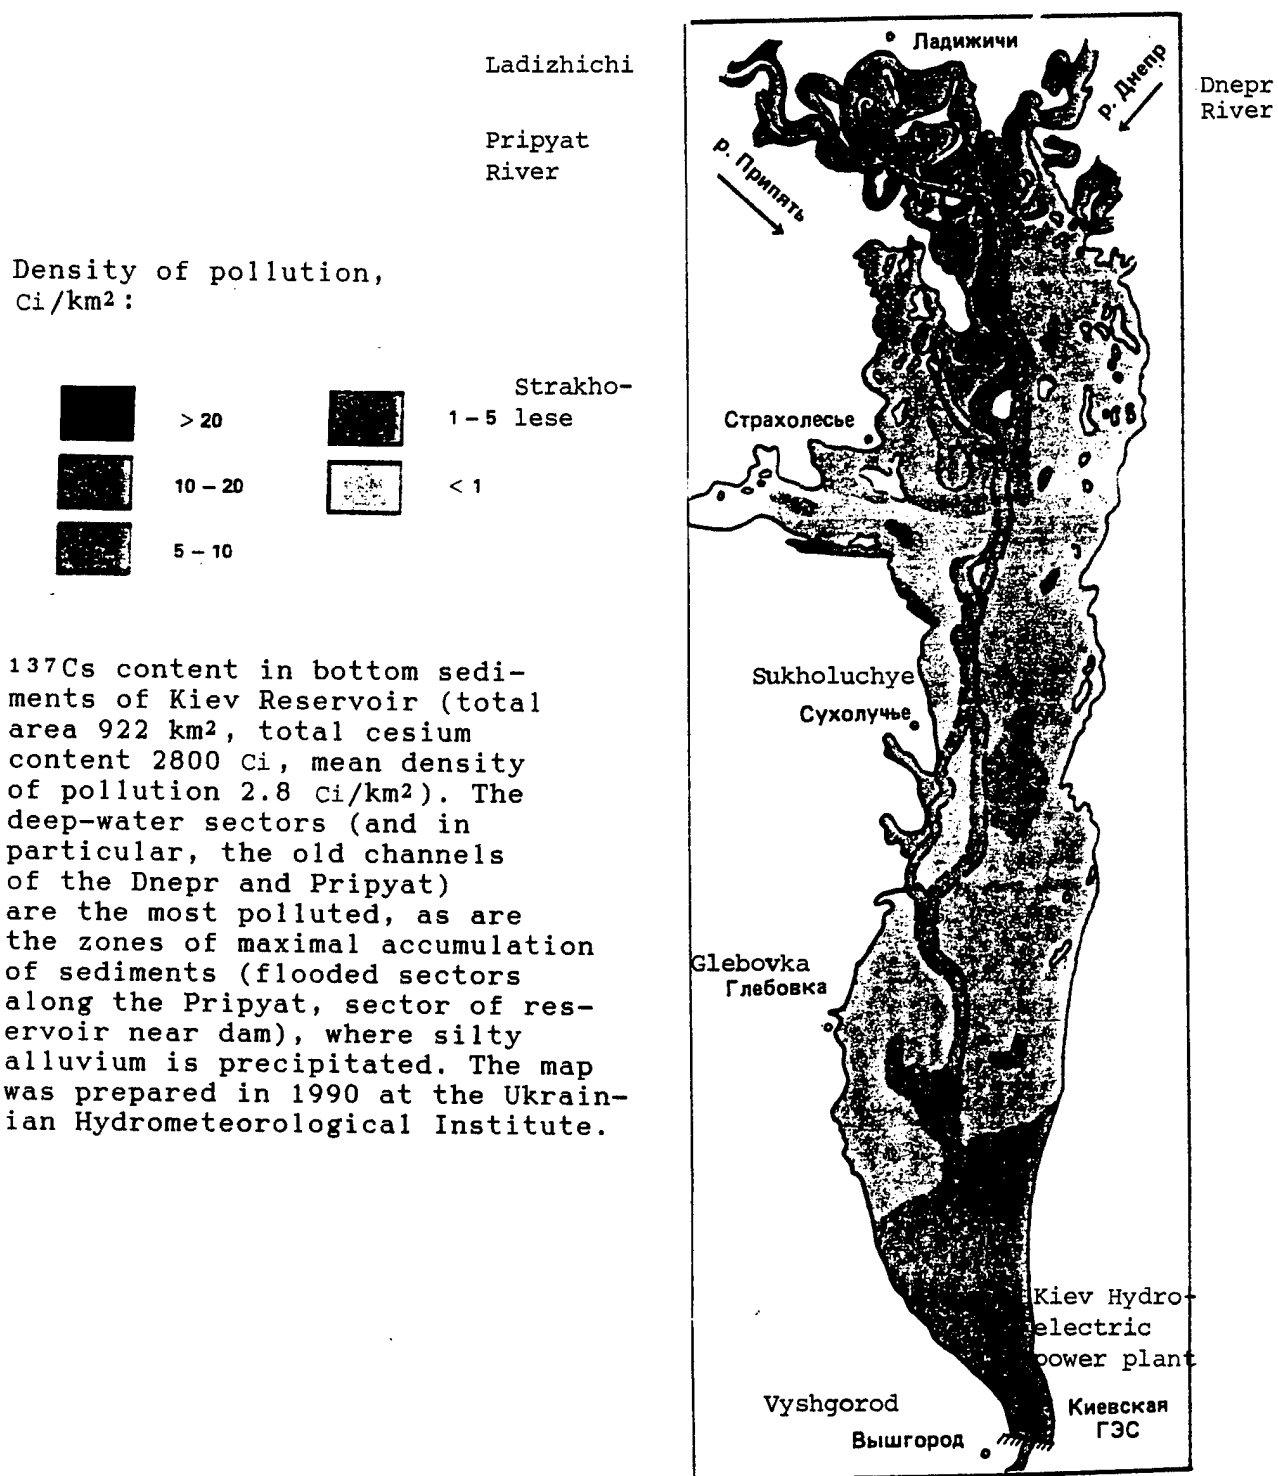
Ladizhichi

Ладижичи

Pripyat River

р. Припять

р. Днепр

Dnepr River

Density of pollution, Ci/km$^2$:

> 20

10 – 20

5 – 10

1 – 5

< 1

Strakholese

Страхолесье

$^{137}$Cs content in bottom sediments of Kiev Reservoir (total area 922 km$^2$, total cesium content 2800 Ci, mean density of pollution 2.8 Ci/km$^2$). The deep-water sectors (and in particular, the old channels of the Dnepr and Pripyat) are the most polluted, as are the zones of maximal accumulation of sediments (flooded sectors along the Pripyat, sector of reservoir near dam), where silty alluvium is precipitated. The map was prepared in 1990 at the Ukrainian Hydrometeorological Institute.

Sukholuchye

Сухолучье

Glebovka

Глебовка

Kiev Hydroelectric power plant

Киевская ГЭС

Vyshgorod

Вышгород